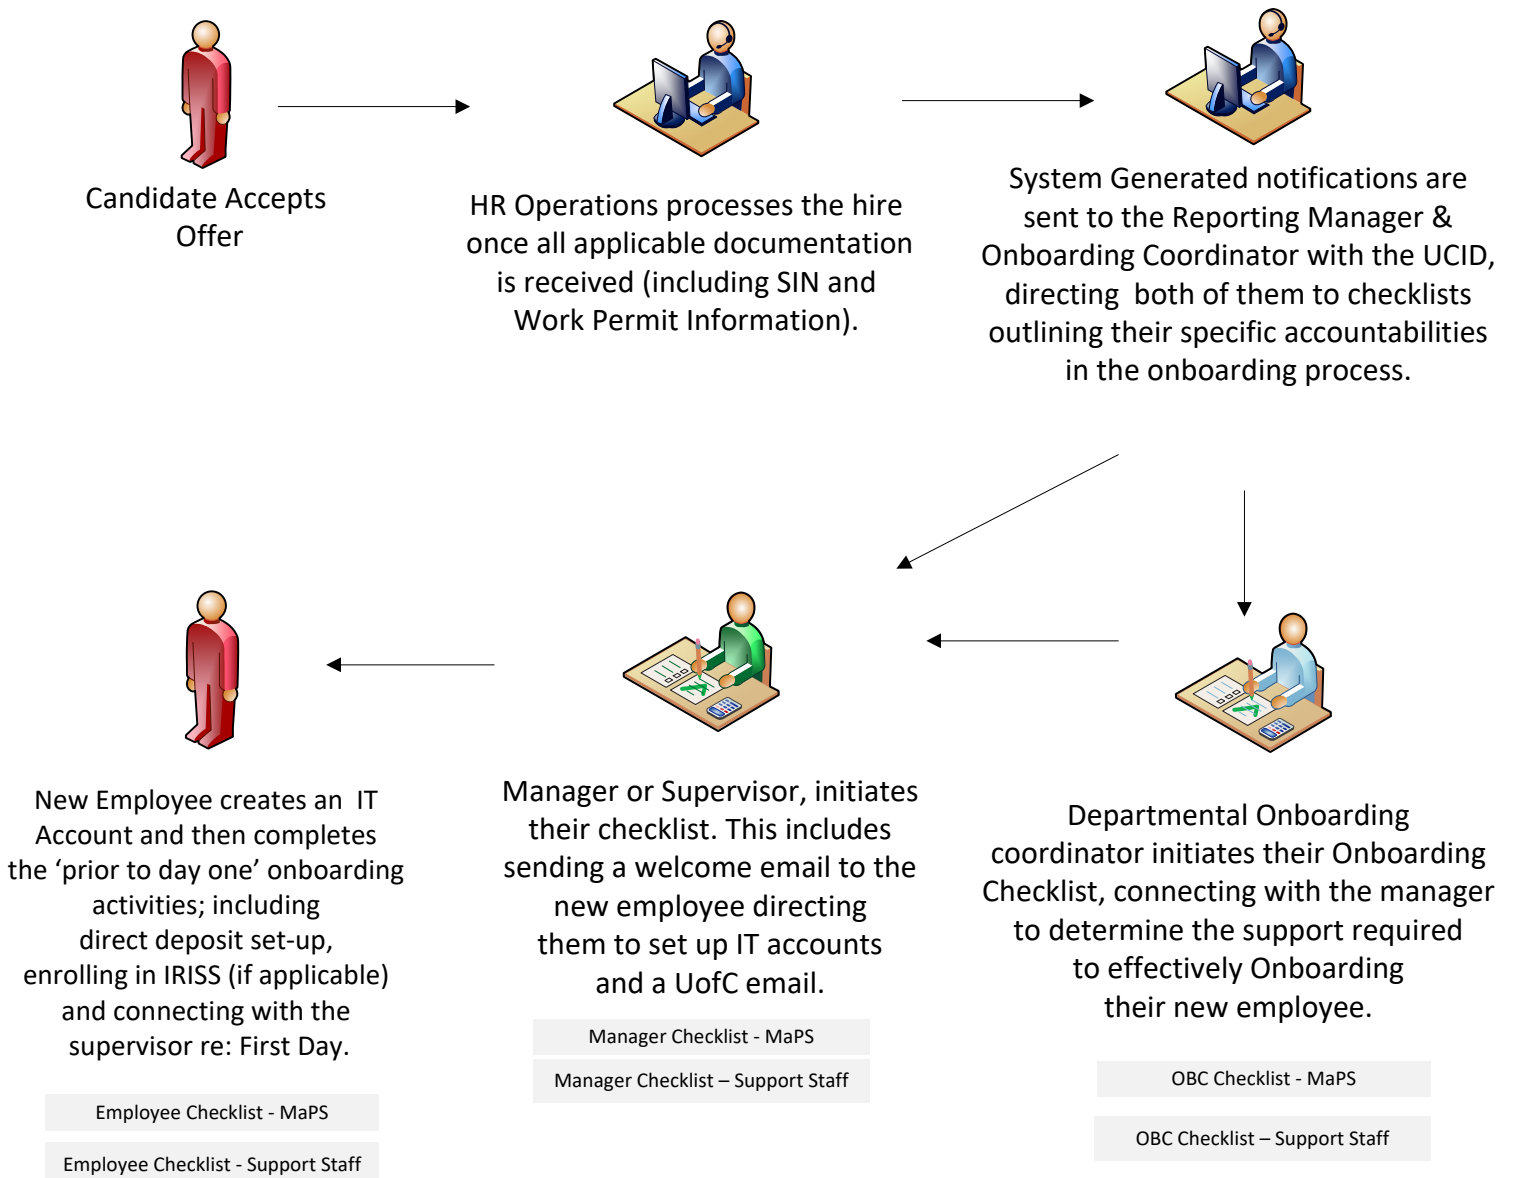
Candidate Accepts Offer

HR Operations processes the hire once all applicable documentation is received (including SIN and Work Permit Information).

System Generated notifications are sent to the Reporting Manager & Onboarding Coordinator with the UCID, directing both of them to checklists outlining their specific accountabilities in the onboarding process.

New Employee creates an IT Account and then completes the ‘prior to day one’ onboarding activities; including direct deposit set-up, enrolling in IRISS (if applicable) and connecting with the supervisor re: First Day.

Employee Checklist - MaPS

Employee Checklist - Support Staff

Manager or Supervisor, initiates their checklist. This includes sending a welcome email to the new employee directing them to set up IT accounts and a UofC email.

Manager Checklist - MaPS

Manager Checklist – Support Staff

Departmental Onboarding coordinator initiates their Onboarding Checklist, connecting with the manager to determine the support required to effectively Onboarding their new employee.

OBC Checklist - MaPS

OBC Checklist – Support Staff